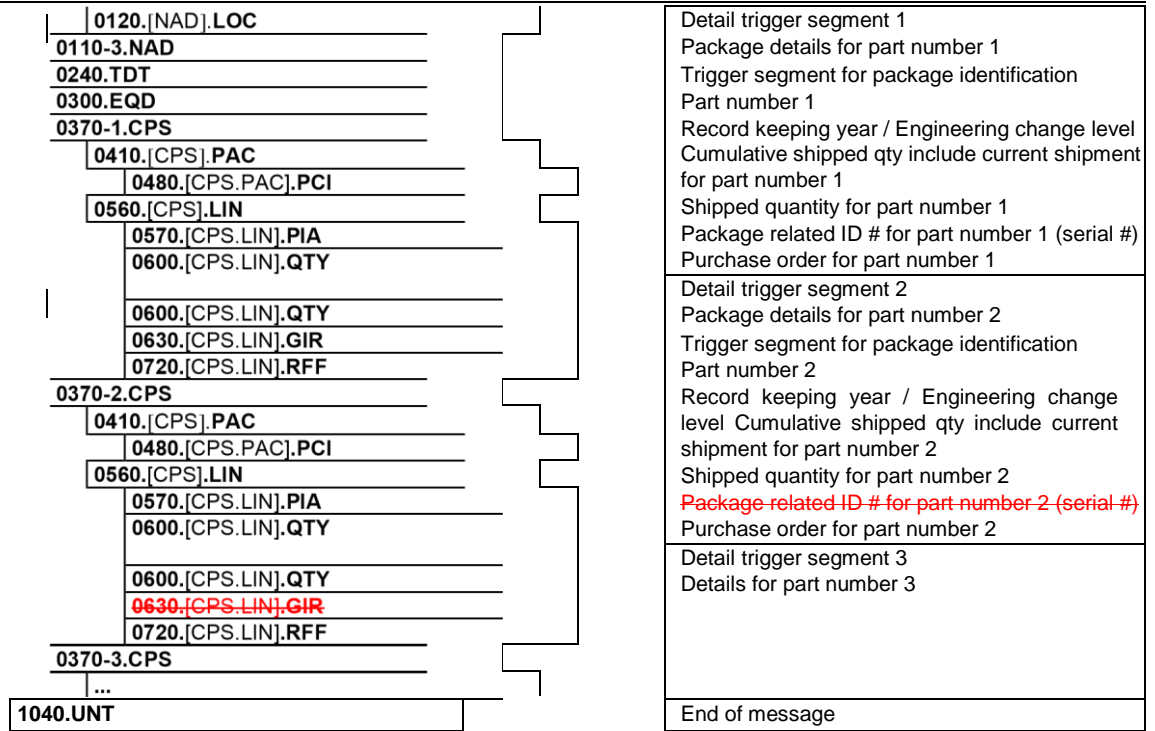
0120.[NAD].LOC
0110-3.NAD
0240.TDT
0300.EQD
0370-1.CPS
0410.[CPS].PAC
0480.[CPS.PAC].PCI
0560.[CPS].LIN
0570.[CPS.LIN].PIA
0600.[CPS.LIN].QTY
0600.[CPS.LIN].QTY
0630.[CPS.LIN].GIR
0720.[CPS.LIN].RFF
0370-2.CPS
0410.[CPS].PAC
0480.[CPS.PAC].PCI
0560.[CPS].LIN
0570.[CPS.LIN].PIA
0600.[CPS.LIN].QTY
0600.[CPS.LIN].QTY
~~0630.[CPS.LIN].GIR~~
0720.[CPS.LIN].RFF
0370-3.CPS
...
1040.UNT

Detail trigger segment 1
Package details for part number 1
Trigger segment for package identification
Part number 1
Record keeping year / Engineering change level
Cumulative shipped qty include current shipment for part number 1
Shipped quantity for part number 1
Package related ID # for part number 1 (serial #)
Purchase order for part number 1

Detail trigger segment 2
Package details for part number 2
Trigger segment for package identification
Part number 2
Record keeping year / Engineering change level Cumulative shipped qty include current shipment for part number 2
Shipped quantity for part number 2
~~Package related ID # for part number 2 (serial #)~~
Purchase order for part number 2

Detail trigger segment 3
Details for part number 3

End of message